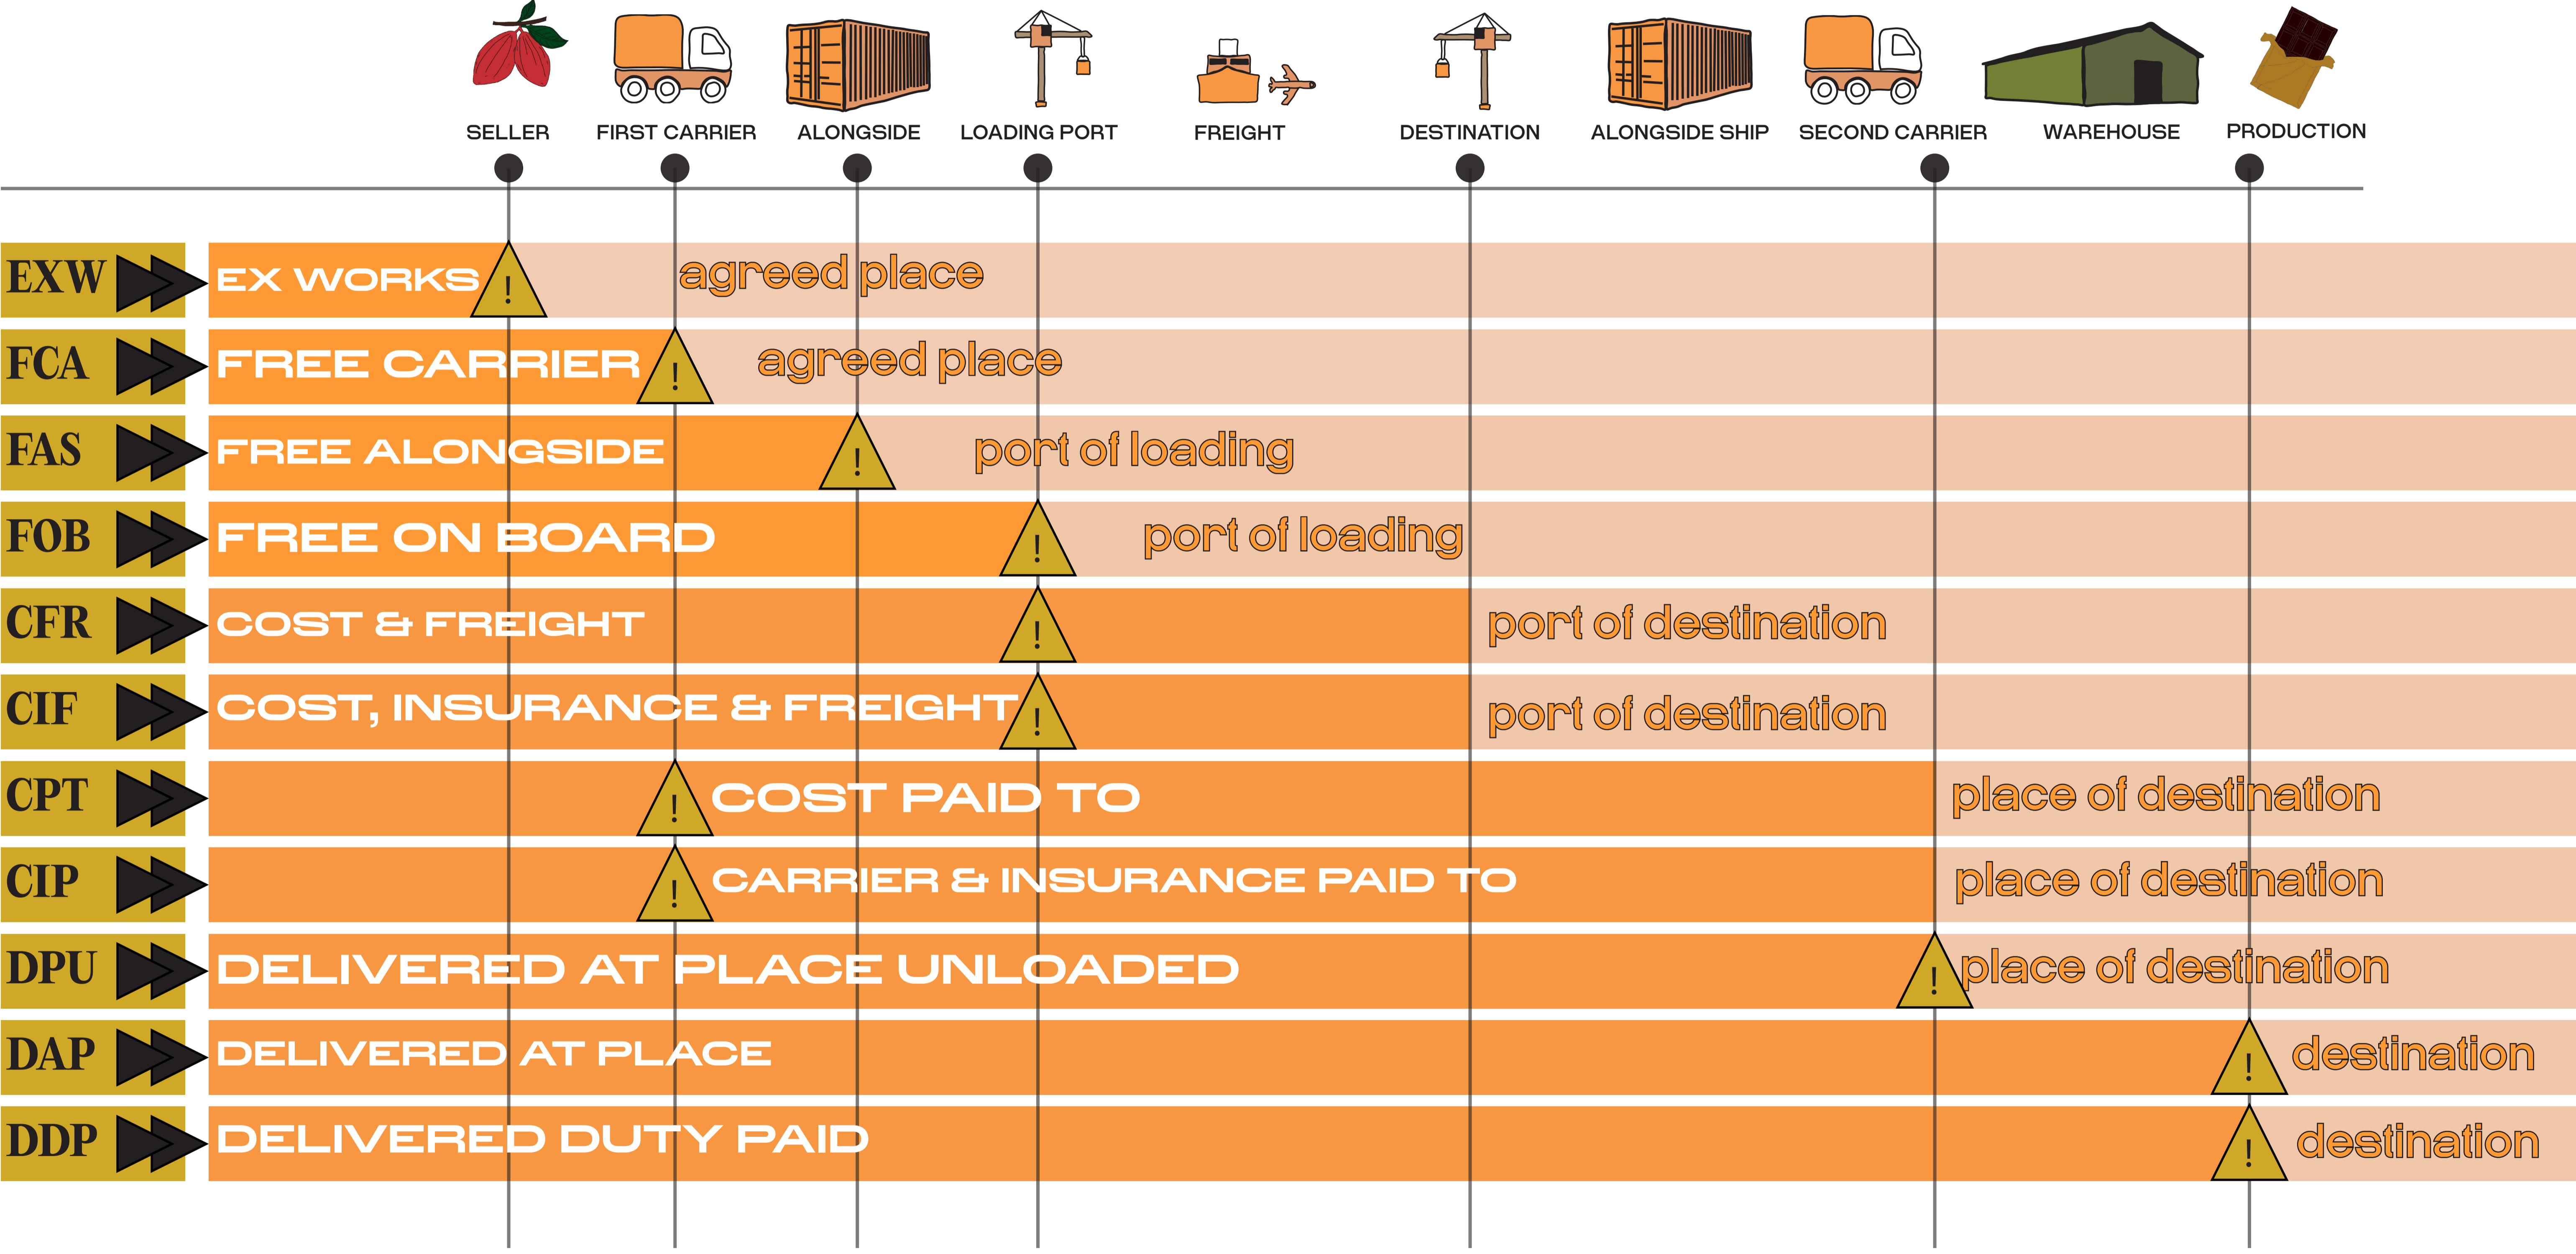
SELLER FIRST CARRIER ALONGSIDE LOADING PORT FREIGHT DESTINATION ALONGSIDE SHIP SECOND CARRIER WAREHOUSE PRODUCTION

EXW EX WORKS ! agreed place

FCA FREE CARRIER ! agreed place

FAS FREE ALONGSIDE ! port of loading

FOB FREE ON BOARD ! port of loading

CFR COST & FREIGHT ! port of destination

CIF COST, INSURANCE & FREIGHT ! port of destination

CPT ! COST PAID TO place of destination

CIP ! CARRIER & INSURANCE PAID TO place of destination

DPU DELIVERED AT PLACE UNLOADED ! place of destination

DAP DELIVERED AT PLACE ! destination

DDP DELIVERED DUTY PAID ! destination